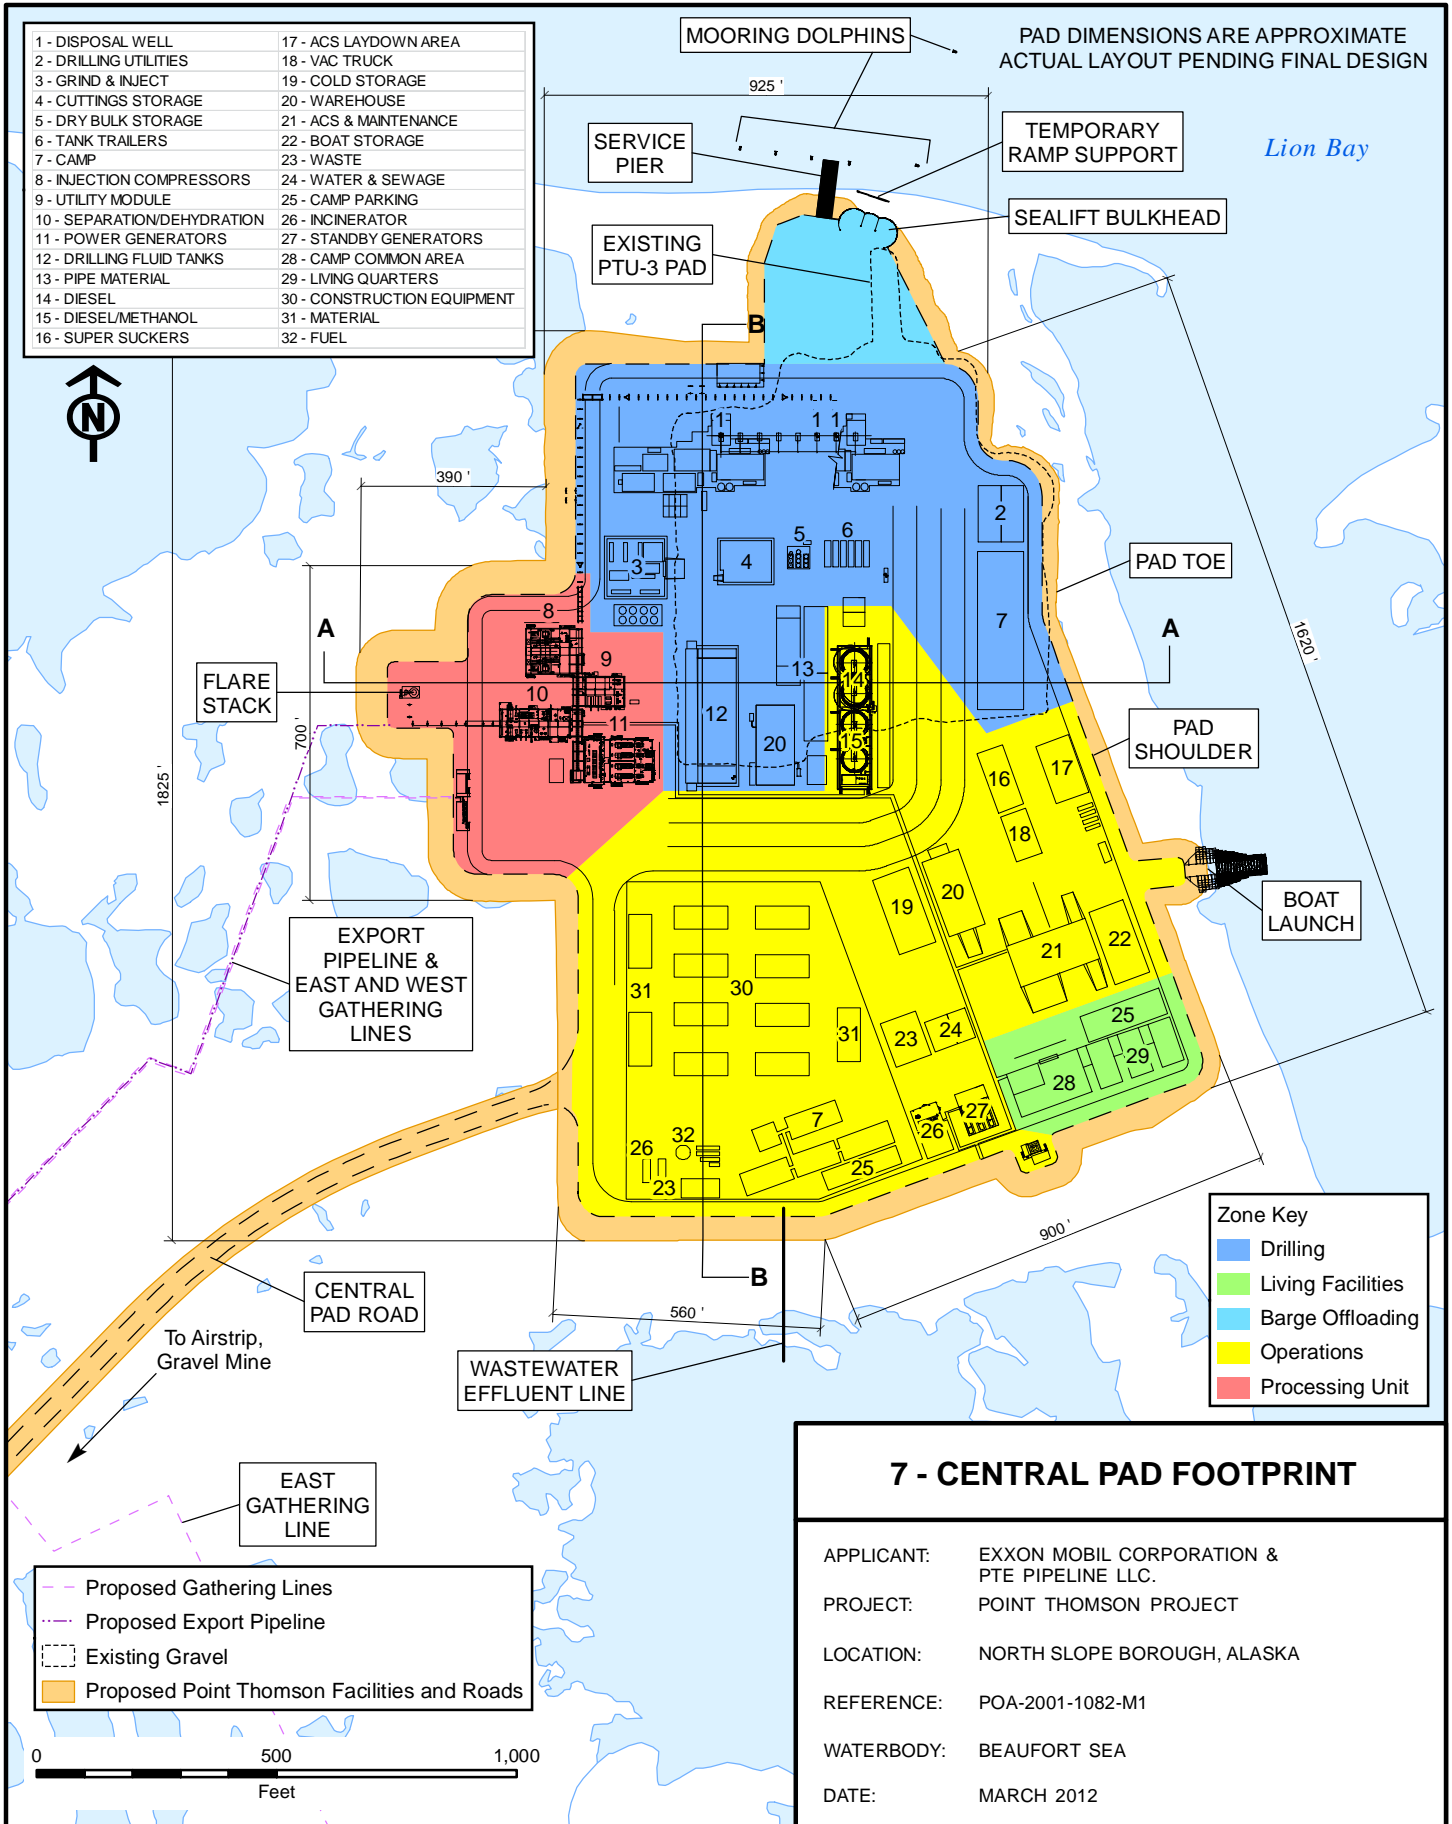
| | |
|---|---|
| 1 - DISPOSAL WELL | 17 - ACS LAYDOWN AREA |
| 2 - DRILLING UTILITIES | 18 - VAC TRUCK |
| 3 - GRIND & INJECT | 19 - COLD STORAGE |
| 4 - CUTTINGS STORAGE | 20 - WAREHOUSE |
| 5 - DRY BULK STORAGE | 21 - ACS & MAINTENANCE |
| 6 - TANK TRAILERS | 22 - BOAT STORAGE |
| 7 - CAMP | 23 - WASTE |
| 8 - INJECTION COMPRESSORS | 24 - WATER & SEWAGE |
| 9 - UTILITY MODULE | 25 - CAMP PARKING |
| 10 - SEPARATION/DEHYDRATION | 26 - INCINERATOR |
| 11 - POWER GENERATORS | 27 - STANDBY GENERATORS |
| 12 - DRILLING FLUID TANKS | 28 - CAMP COMMON AREA |
| 13 - PIPE MATERIAL | 29 - LIVING QUARTERS |
| 14 - DIESEL | 30 - CONSTRUCTION EQUIPMENT |
| 15 - DIESEL/METHANOL | 31 - MATERIAL |
| 16 - SUPER SUCKERS | 32 - FUEL |

N

MOORING DOLPHINS

PAD DIMENSIONS ARE APPROXIMATE
ACTUAL LAYOUT PENDING FINAL DESIGN

925 '

SERVICE PIER

TEMPORARY RAMP SUPPORT

Lion Bay

SEALIFT BULKHEAD

EXISTING PTU-3 PAD

B

390 '

1 1 1

2

5 6

3 4

PAD TOE

7

8

A A

1620 '

FLARE STACK

9

10

13

14

11

12

20

15

700 '

1825 '

PAD SHOULDER

16 17

18

19 20

BOAT LAUNCH

21 22

EXPORT PIPELINE & EAST AND WEST GATHERING LINES

31 30

31 23 24

25

28 29

7

26 32 27

26

23 25

B

900 '

Zone Key
Drilling
Living Facilities
Barge Offloading
Operations
Processing Unit

CENTRAL PAD ROAD

560 '

To Airstrip, Gravel Mine

WASTEWATER EFFLUENT LINE

7 - CENTRAL PAD FOOTPRINT

EAST GATHERING LINE

APPLICANT: EXXON MOBIL CORPORATION & PTE PIPELINE LLC.
PROJECT: POINT THOMSON PROJECT
LOCATION: NORTH SLOPE BOROUGH, ALASKA
REFERENCE: POA-2001-1082-M1
WATERBODY: BEAUFORT SEA
DATE: MARCH 2012

Proposed Gathering Lines
Proposed Export Pipeline
Existing Gravel
Proposed Point Thomson Facilities and Roads

0 500 1,000
Feet